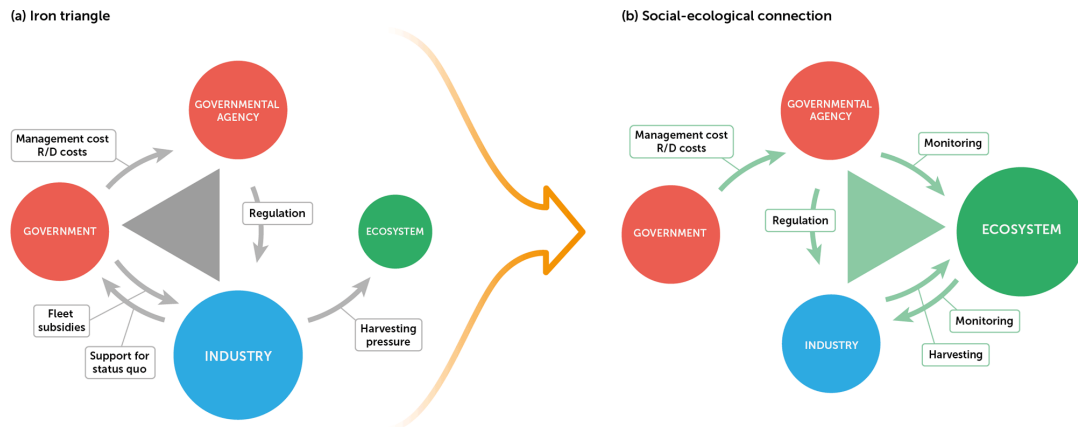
(a) Iron triangle

GOVERNMENTAL AGENCY

Management cost
R/D costs

Regulation

ECOSYSTEM

GOVERNMENT

Fleet subsidies

Support for status quo

INDUSTRY

Harvesting pressure

(b) Social-ecological connection

GOVERNMENTAL AGENCY

Management cost
R/D costs

Monitoring

Regulation

GOVERNMENT

ECOSYSTEM

Monitoring

INDUSTRY

Harvesting